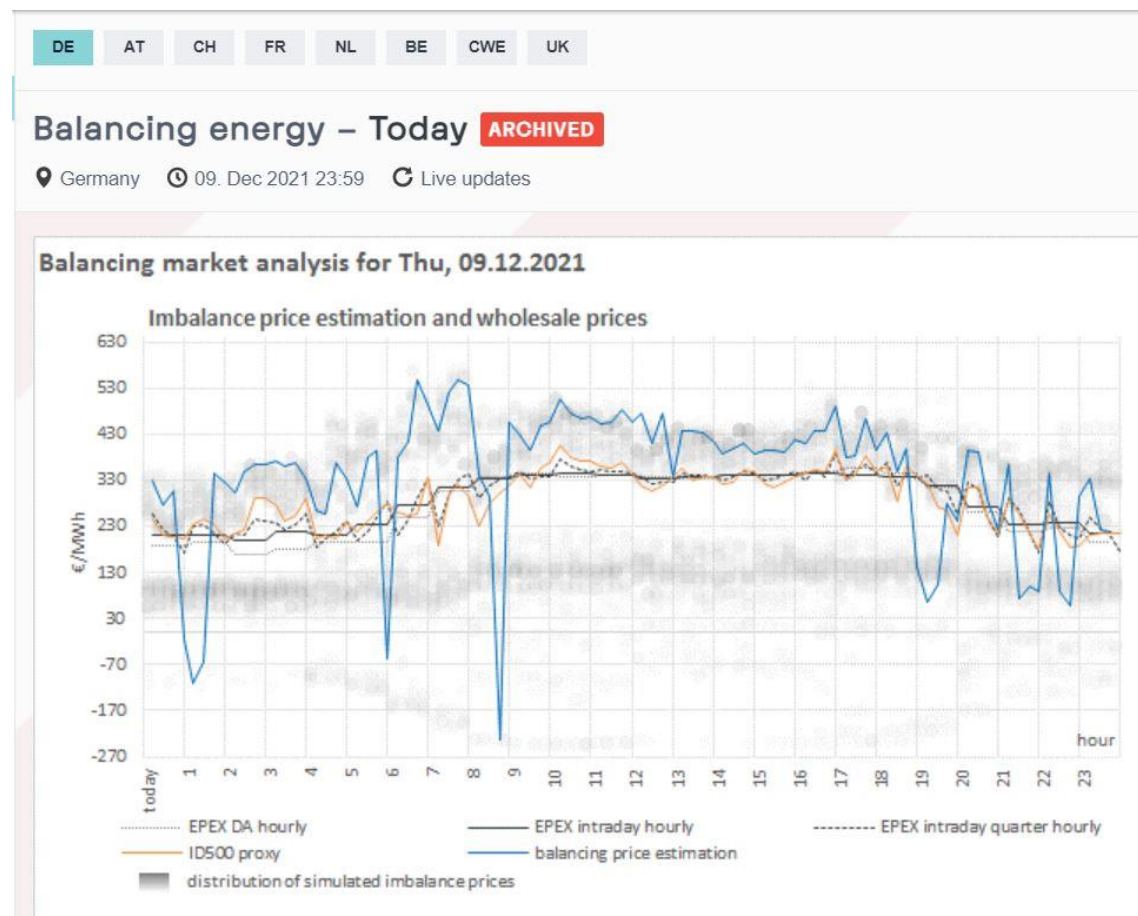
DE AT CH FR NL BE CWE UK

Balancing energy – Today ARCHIVED

Germany 09. Dec 2021 23:59 Live updates

Balancing market analysis for Thu, 09.12.2021

Imbalance price estimation and wholesale prices

€/MWh

630
530
430
330
230
130
30
-70
-170
-270

hour

today 1 2 3 4 5 6 7 8 9 10 11 12 13 14 15 16 17 18 19 20 21 22 23

EPEX DA hourly
EPEX intraday hourly
EPEX intraday quarter hourly
ID500 proxy
balancing price estimation
distribution of simulated imbalance prices